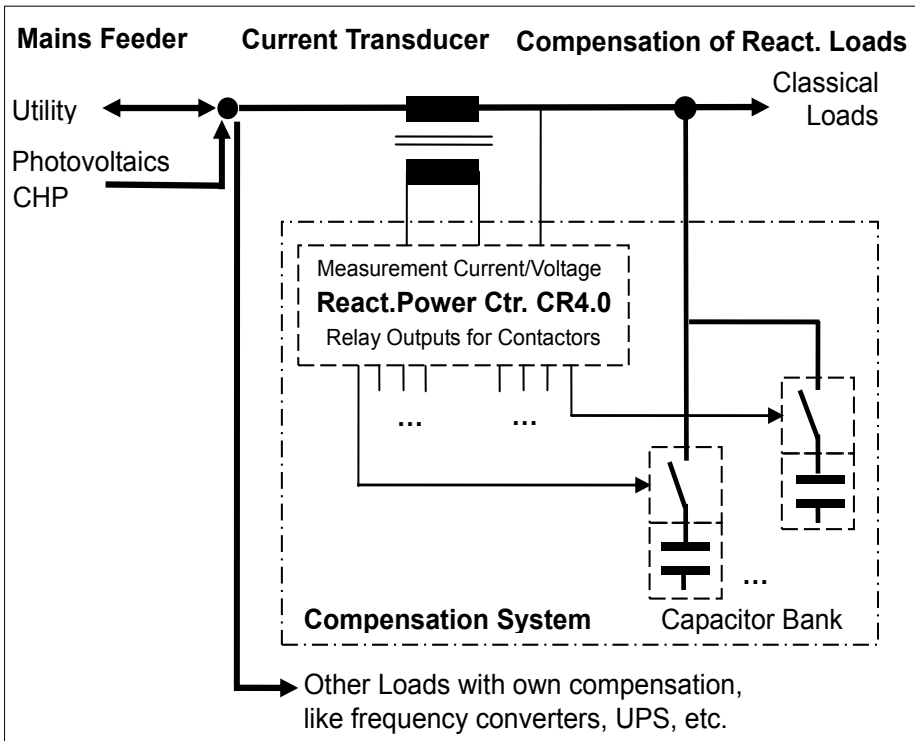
Mains Feeder
Current Transducer
Compensation of React. Loads

Utility
Photovoltaics
CHP

Classical Loads

Measurement Current/Voltage
React.Power Ctr. CR4.0
Relay Outputs for Contactors

...
...
...

Compensation System
Capacitor Bank

Other Loads with own compensation, like frequency converters, UPS, etc.